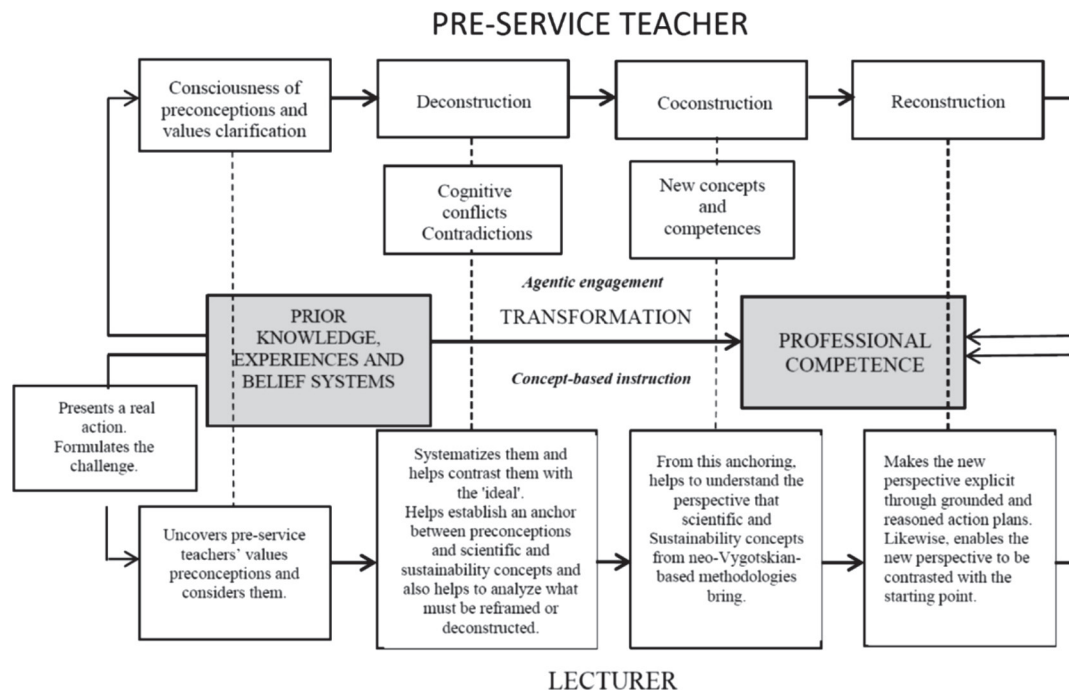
PRE-SERVICE TEACHER

Consciousness of preconceptions and values clarification

Deconstruction

Coconstruction

Reconstruction

Cognitive conflicts Contradictions

New concepts and competences

Agentic engagement

PRIOR KNOWLEDGE, EXPERIENCES AND BELIEF SYSTEMS

TRANSFORMATION

PROFESSIONAL COMPETENCE

Concept-based instruction

Presents a real action. Formulates the challenge.

Uncovers pre-service teachers' values preconceptions and considers them.

Systematizes them and helps contrast them with the 'ideal'. Helps establish an anchor between preconceptions and scientific and sustainability concepts and also helps to analyze what must be reframed or deconstructed.

From this anchoring, helps to understand the perspective that scientific and Sustainability concepts from neo-Vygotskian-based methodologies bring.

Makes the new perspective explicit through grounded and reasoned action plans. Likewise, enables the new perspective to be contrasted with the starting point.

LECTURER